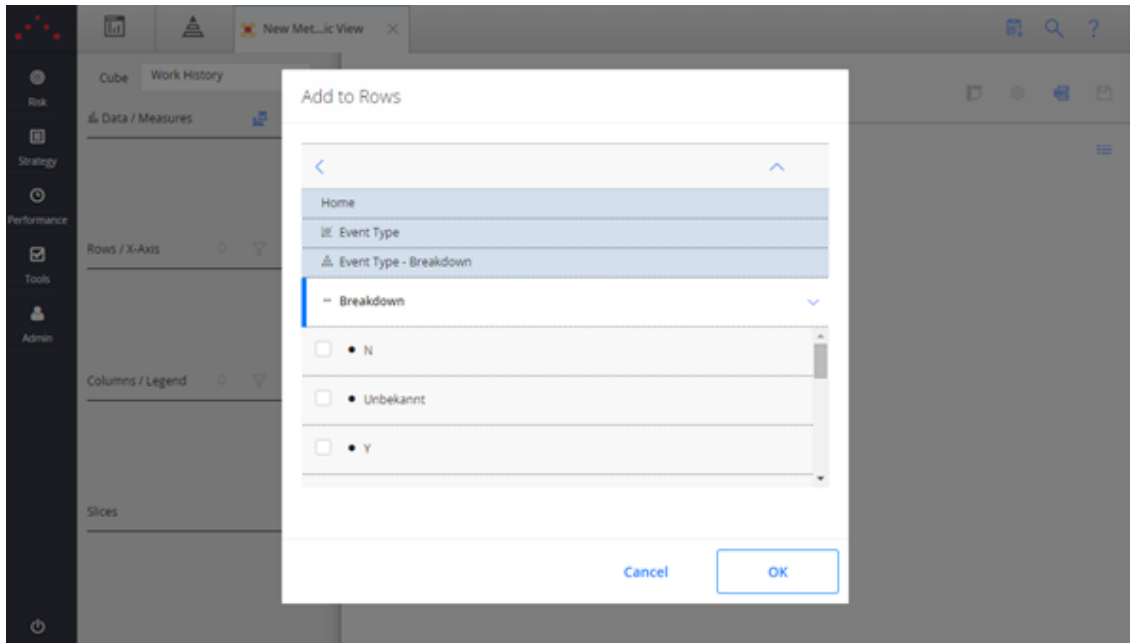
New Met...ic View

Risk
Strategy
Performance
Tools
Admin

Cube Work History
Data / Measures
Rows / X-Axis
Columns / Legend
Slices

Add to Rows

Home
Event Type
Event Type - Breakdown
Breakdown
N
Unbekannt
Y

Cancel
OK